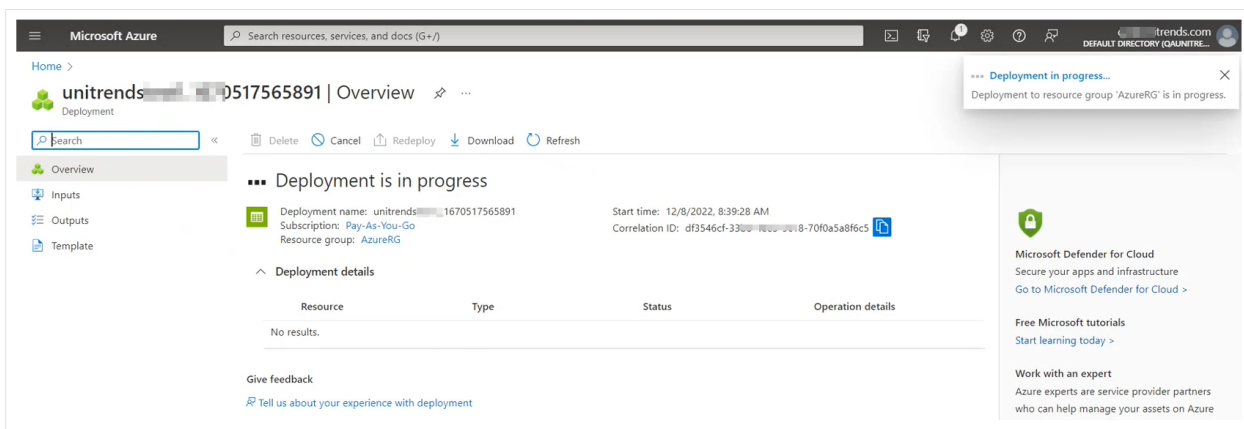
Microsoft Azure

Search resources, services, and docs (G+/)

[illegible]trends.com
DEFAULT DIRECTORY (QAUNITRE...

Home >

unitrends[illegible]0517565891 | Overview

Deployment

Deployment in progress...

Deployment to resource group 'AzureRG' is in progress.

Search

Overview

Inputs

Outputs

Template

Delete Cancel Redeploy Download Refresh

Deployment is in progress

Deployment name: unitrends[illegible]1670517565891
Subscription: Pay-As-You-Go
Resource group: AzureRG

Start time: 12/8/2022, 8:39:28 AM
Correlation ID: df3546cf-33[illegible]8-70f0a5a8f6c5

Deployment details

| Resource | Type | Status | Operation details |
|---|---|---|---|
| No results. | | | |

Give feedback

Tell us about your experience with deployment

Microsoft Defender for Cloud
Secure your apps and infrastructure
Go to Microsoft Defender for Cloud >

Free Microsoft tutorials
Start learning today >

Work with an expert
Azure experts are service provider partners who can help manage your assets on Azure